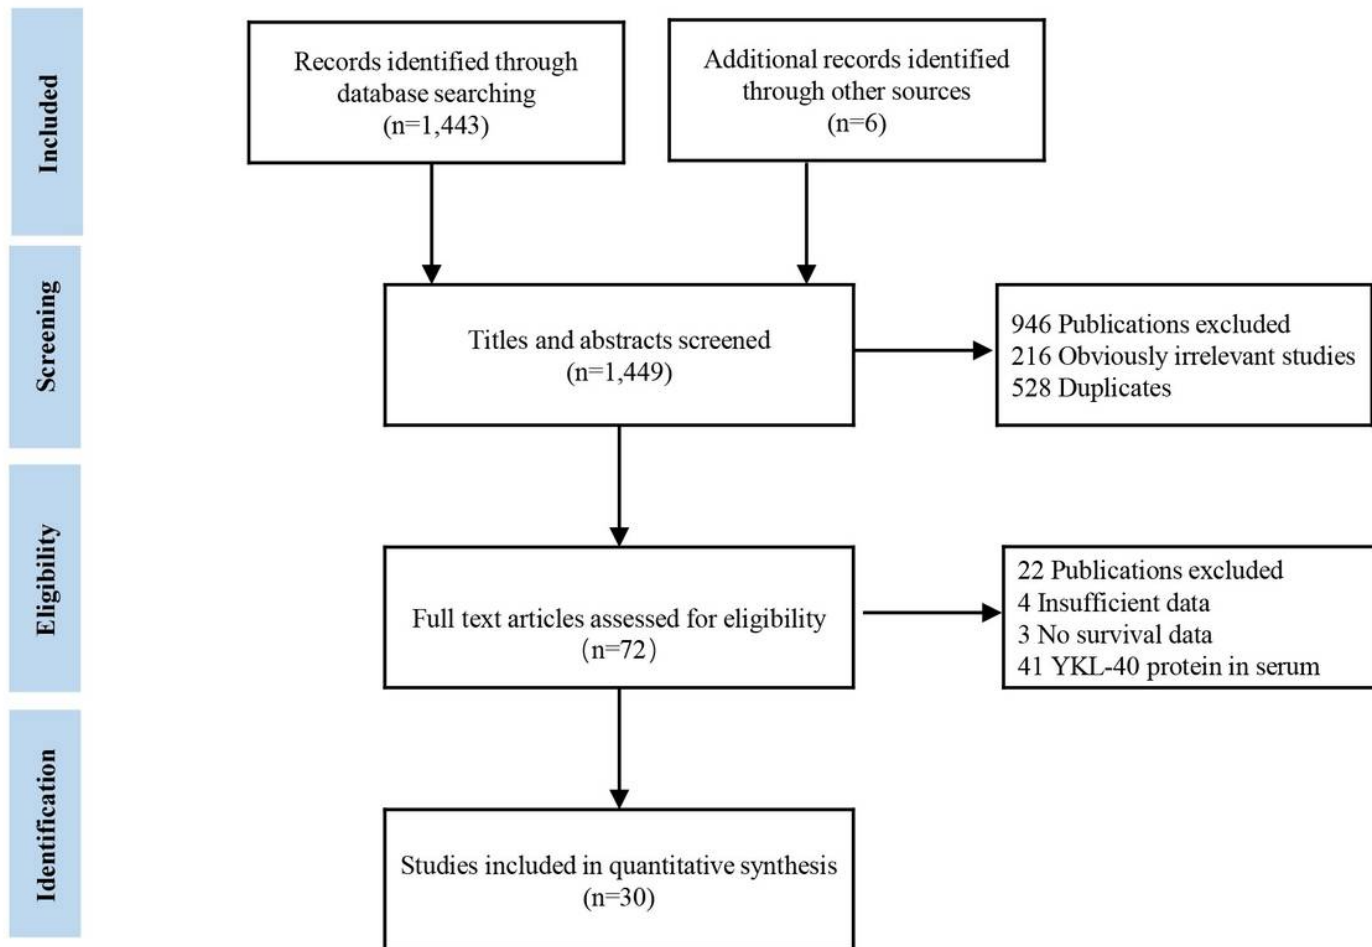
Included

Records identified through database searching (n=1,443)

Additional records identified through other sources (n=6)

Screening

Titles and abstracts screened (n=1,449)

946 Publications excluded
216 Obviously irrelevant studies
528 Duplicates

Eligibility

Full text articles assessed for eligibility (n=72)

22 Publications excluded
4 Insufficient data
3 No survival data
41 YKL-40 protein in serum

Identification

Studies included in quantitative synthesis (n=30)